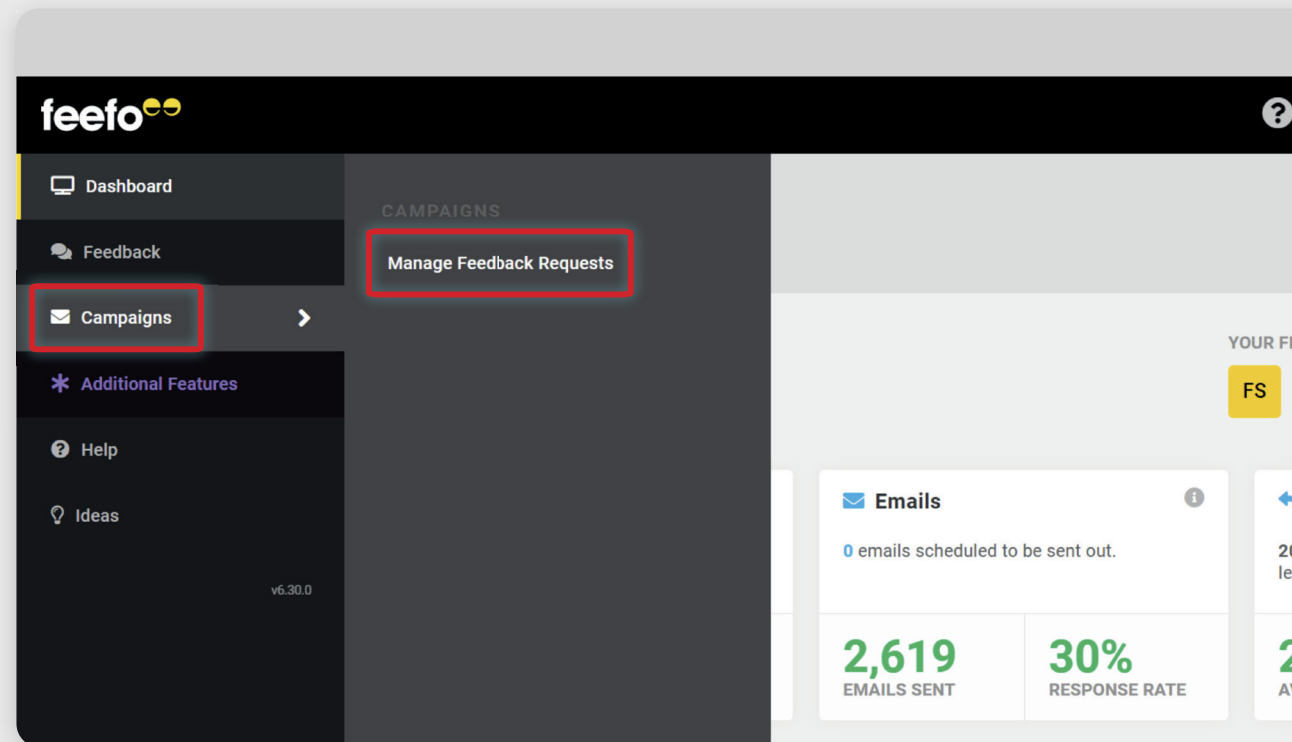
feefo

Dashboard

Feedback

Campaigns

Additional Features

Help

Ideas

v6.30.0

CAMPAIGNS

Manage Feedback Requests

YOUR F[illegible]

FS

Emails

0 emails scheduled to be sent out.

2,619
EMAILS SENT

30%
RESPONSE RATE

2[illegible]
le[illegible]

2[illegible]
AV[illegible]